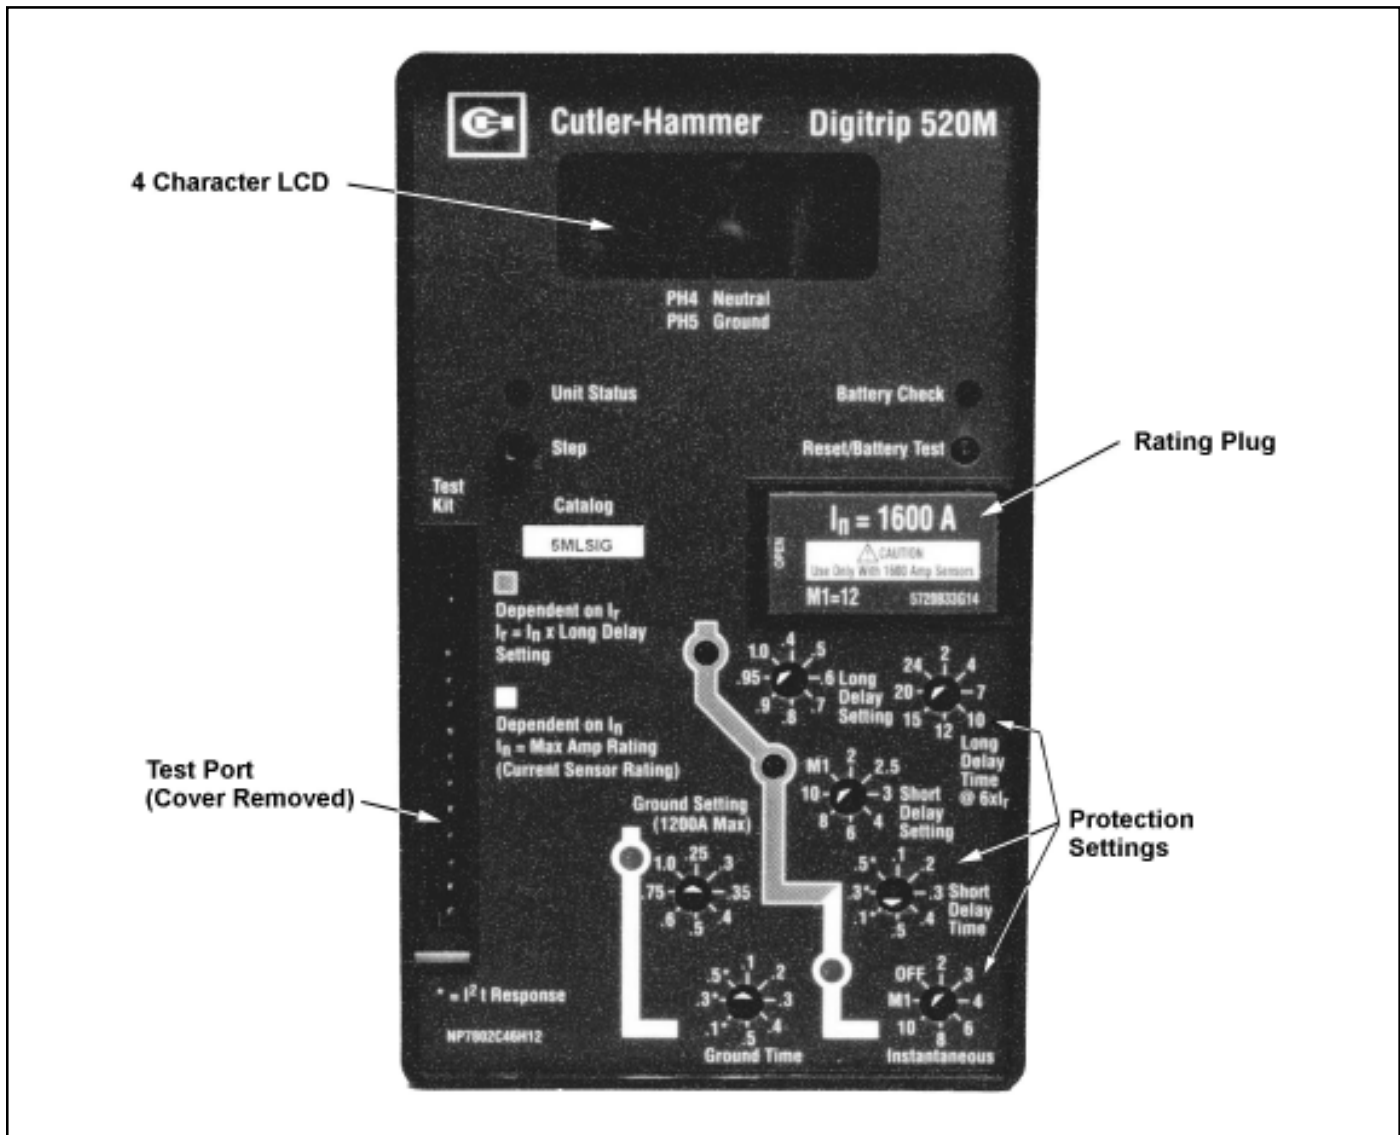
Cutler-Hammer Digitrip 520M

4 Character LCD

PH4 Neutral
PH5 Ground

Unit Status

Battery Check

Step

Reset/Battery Test

Rating Plug

Test Kit

Catalog

5MLSIG

$I_n$ = 1600 A

OPEN

CAUTION
Use Only With 1600 Amp Sensors

M1=12 5728833G14

Dependent on $I_r$
$I_r$ = $I_n$ x Long Delay Setting

Dependent on $I_n$
$I_n$ = Max Amp Rating (Current Sensor Rating)

1.0 .4 .5 .95 .6 .9 .8 .7 Long Delay Setting

24 2 4 20 7 15 12 10 Long Delay Time @ $6xI_r$

Test Port (Cover Removed)

M1 2 2.5 10 3 8 6 4 Short Delay Setting

Ground Setting (1200A Max)

Protection Settings

1.0 .25 .3 .75 .35 .6 .5 .4

.5* .1 .2 .3* .3 .1* .5 .4 Short Delay Time

* = $I^2t$ Response

.5* .1 .2 .3* .3 .1* .5 .4 Ground Time

OFF 2 3 M1 4 10 8 6 Instantaneous

NP7802C46H12